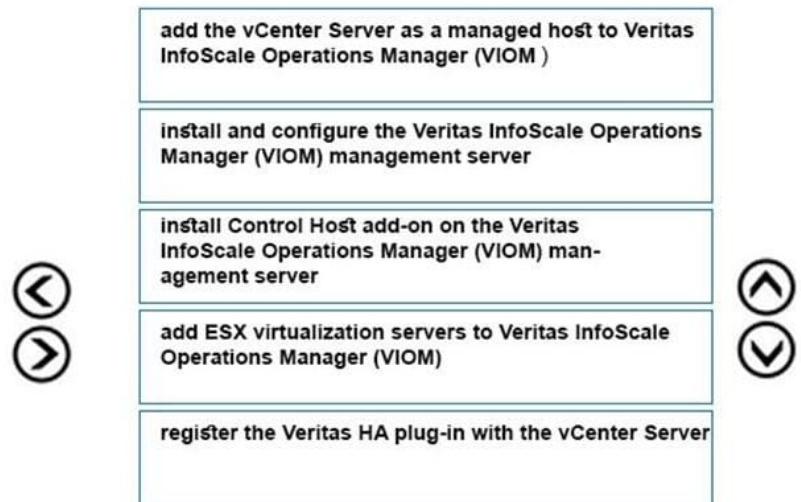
add the vCenter Server as a managed host to Veritas InfoScale Operations Manager (VIOM )

install and configure the Veritas InfoScale Operations Manager (VIOM) management server

install Control Host add-on on the Veritas InfoScale Operations Manager (VIOM) management server

add ESX virtualization servers to Veritas InfoScale Operations Manager (VIOM)

register the Veritas HA plug-in with the vCenter Server